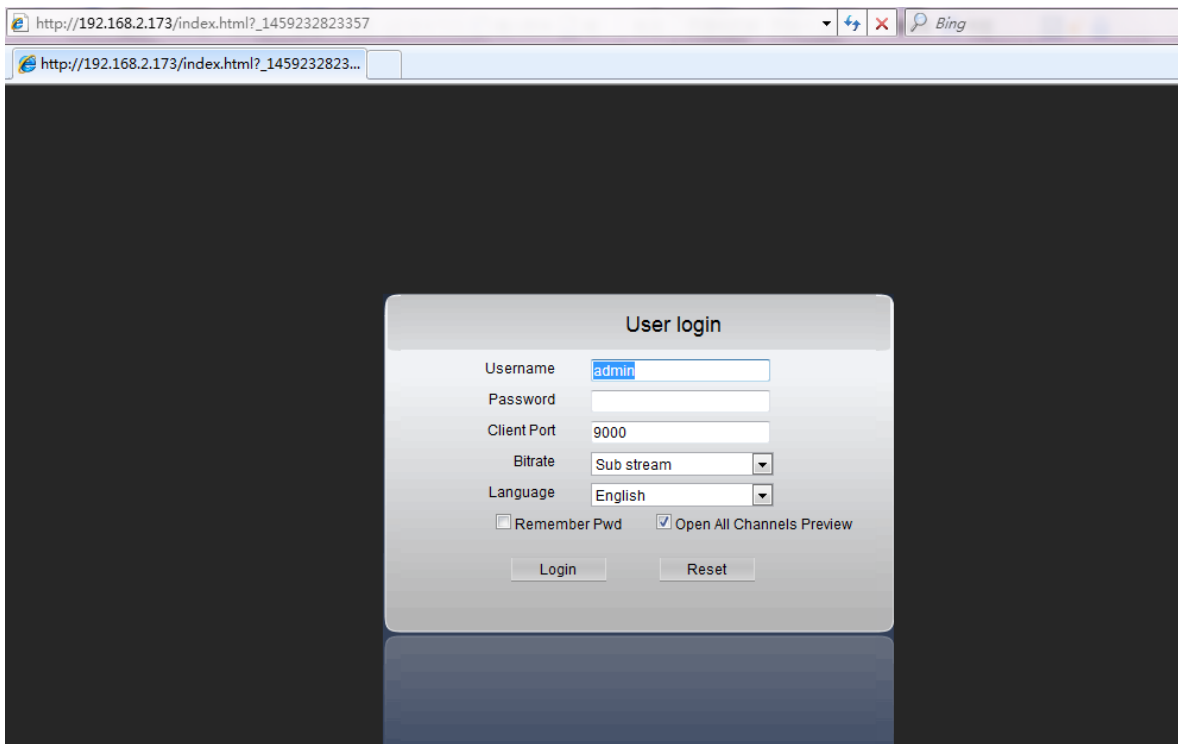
http://192.168.2.173/index.html?_1459232823357

Bing

http://192.168.2.173/index.html?_1459232823...

User login

Username admin

Password

Client Port 9000

Bitrate Sub stream

Language English

Remember Pwd

Open All Channels Preview

Login

Reset